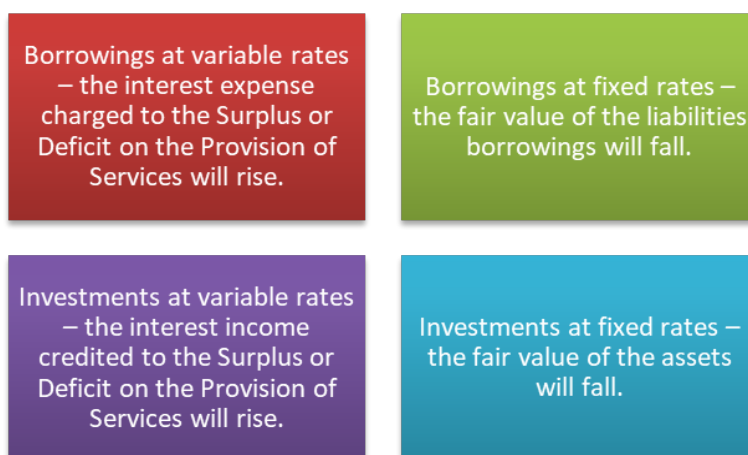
Borrowings at variable rates – the interest expense charged to the Surplus or Deficit on the Provision of Services will rise.

Borrowings at fixed rates – the fair value of the liabilities borrowings will fall.

Investments at variable rates – the interest income credited to the Surplus or Deficit on the Provision of Services will rise.

Investments at fixed rates – the fair value of the assets will fall.